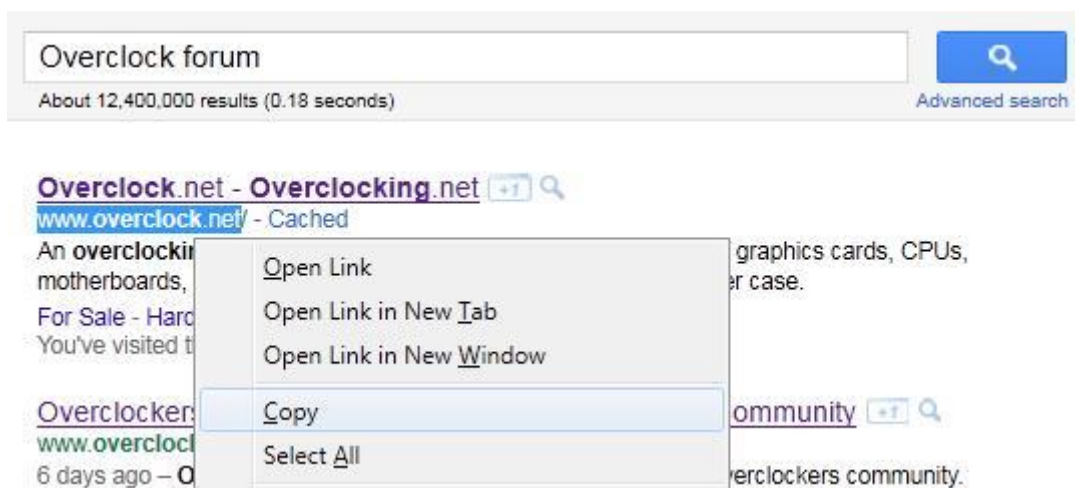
Overclock forum

About 12,400,000 results (0.18 seconds)

Advanced search

Overclock.net - Overclocking.net +1

www.overclock.net/ - Cached

An overclockir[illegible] graphics cards, CPUs, motherboards, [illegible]r case.

For Sale - Harc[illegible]

You've visited t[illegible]

Overclockers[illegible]ommunity +1

www.overclocl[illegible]

6 days ago – O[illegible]verclockers community.

Open Link

Open Link in New Tab

Open Link in New Window

Copy

Select All